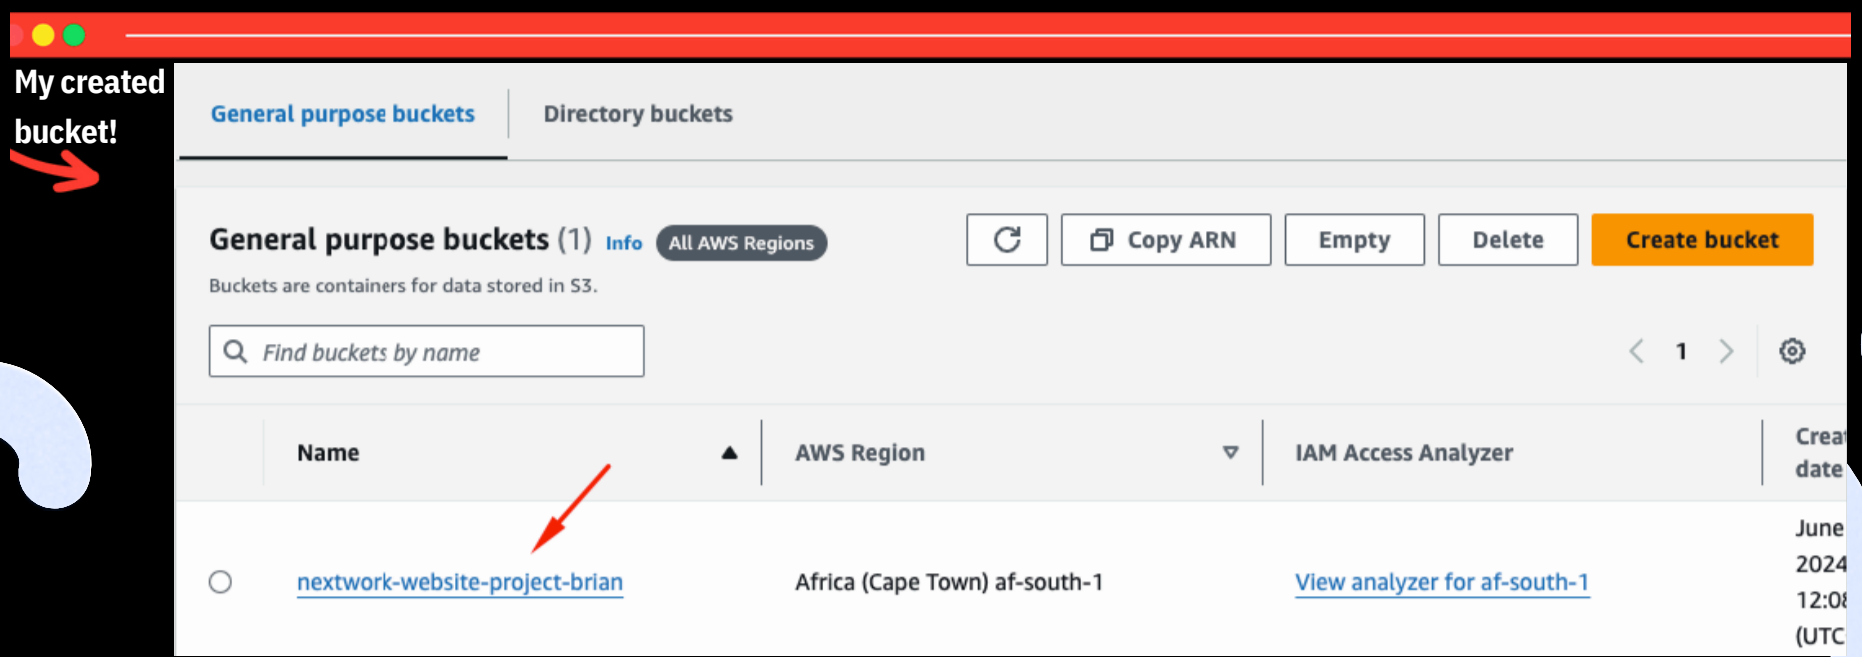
My created bucket!

General purpose buckets | Directory buckets

General purpose buckets (1) Info All AWS Regions

Copy ARN | Empty | Delete | Create bucket

Buckets are containers for data stored in S3.

Find buckets by name

1

| | Name | AWS Region | IAM Access Analyzer | Crea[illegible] date |
|---|---|---|---|---|
| | nextwork-website-project-brian | Africa (Cape Town) af-south-1 | View analyzer for af-south-1 | June 2024 12:0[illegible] (UTC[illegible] |